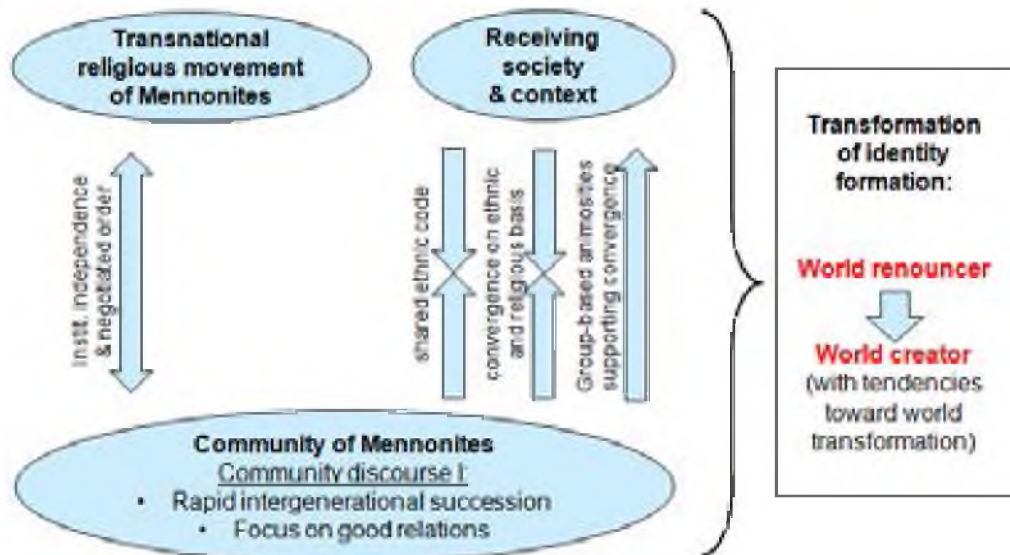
Transnational religious movement of Mennonites

Receiving society & context

Instit. independence & negotiated order

shared ethnic code

convergence on ethnic and religious basis

Group-based animosities supporting convergence

Community of Mennonites
Community discourse I:
• Rapid intergenerational succession
• Focus on good relations

Transformation of identity formation:

World renouncer

World creator
(with tendencies toward world transformation)